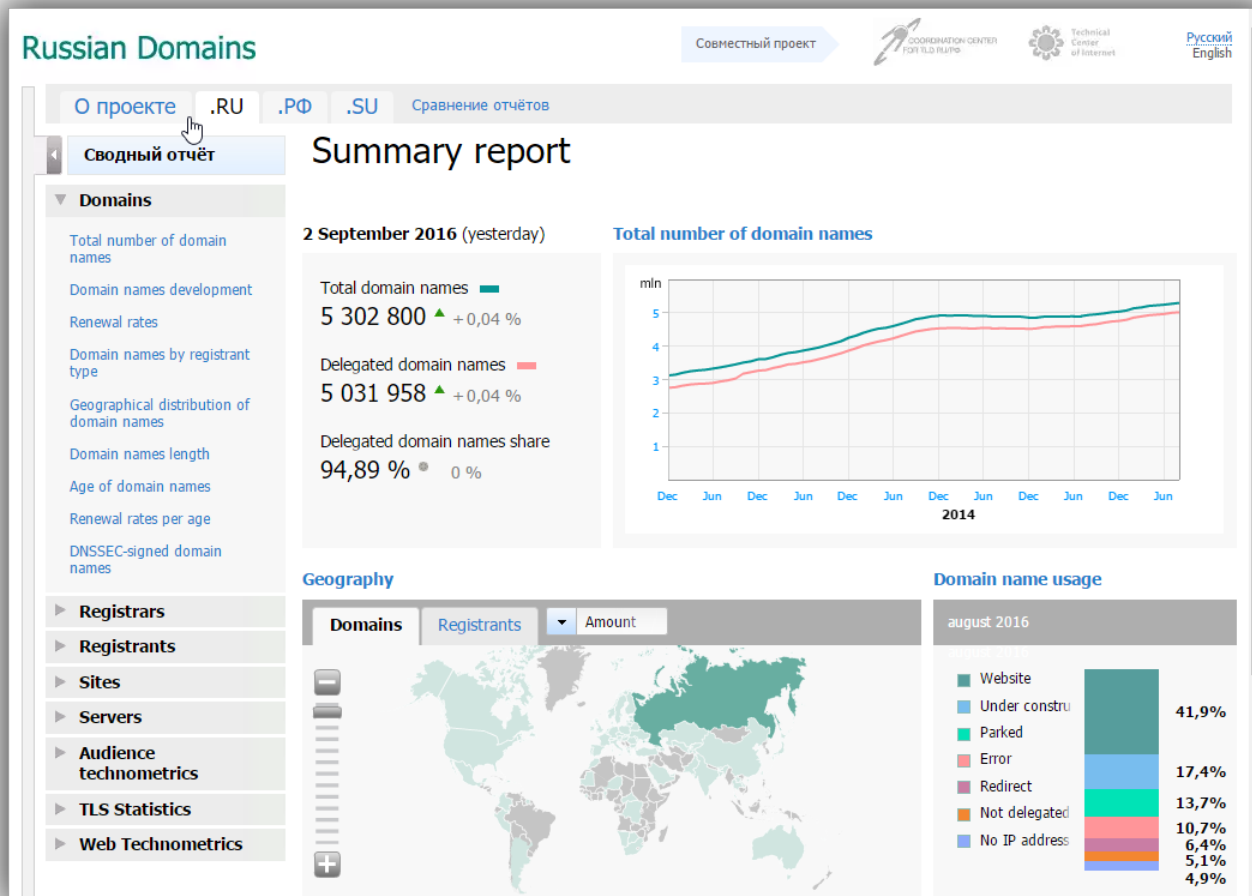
Russian Domains

Совместный проект

COORDINATION CENTER FOR TLD RU/РФ

Technical Center of Internet

Русский
English

О проекте .RU .РФ .SU Сравнение отчётов

Сводный отчёт

Domains

Total number of domain names

Domain names development

Renewal rates

Domain names by registrant type

Geographical distribution of domain names

Domain names length

Age of domain names

Renewal rates per age

DNSSEC-signed domain names

Registrars

Registrants

Sites

Servers

Audience technometrics

TLS Statistics

Web Technometrics

Summary report

2 September 2016 (yesterday)

Total domain names
5 302 800 + 0,04 %

Delegated domain names
5 031 958 + 0,04 %

Delegated domain names share
94,89 % 0 %

Total number of domain names

mln
5
4
3
2
1
Dec Jun Dec Jun Dec Jun Dec Jun Dec Jun Dec Jun
2014

Geography

Domains Registrants Amount

Domain name usage

august 2016

Website
Under constru
Parked
Error
Redirect
Not delegated
No IP address

41,9%
17,4%
13,7%
10,7%
6,4%
5,1%
4,9%